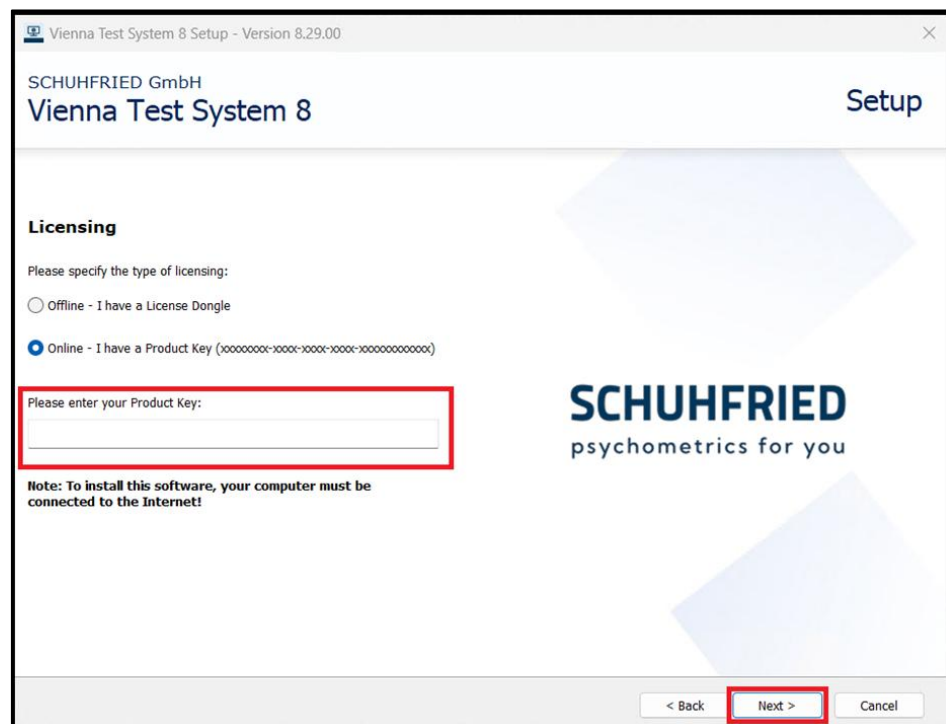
Vienna Test System 8 Setup - Version 8.29.00

SCHUHFRIED GmbH
Vienna Test System 8

Setup

Licensing

Please specify the type of licensing:

Offline - I have a License Dongle

Online - I have a Product Key (xxxxxxxx-xxxx-xxxx-xxxx-xxxxxxxxxxxx)

Please enter your Product Key:

Note: To install this software, your computer must be connected to the Internet!

SCHUHFRIED
psychometrics for you

< Back

Next >

Cancel